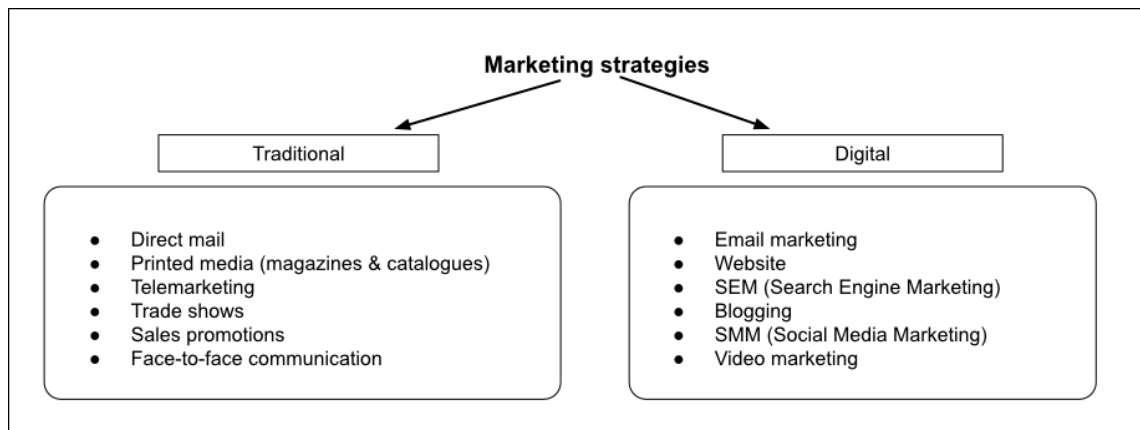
**Marketing strategies**

Traditional

- Direct mail
- Printed media (magazines & catalogues)
- Telemarketing
- Trade shows
- Sales promotions
- Face-to-face communication

Digital

- Email marketing
- Website
- SEM (Search Engine Marketing)
- Blogging
- SMM (Social Media Marketing)
- Video marketing